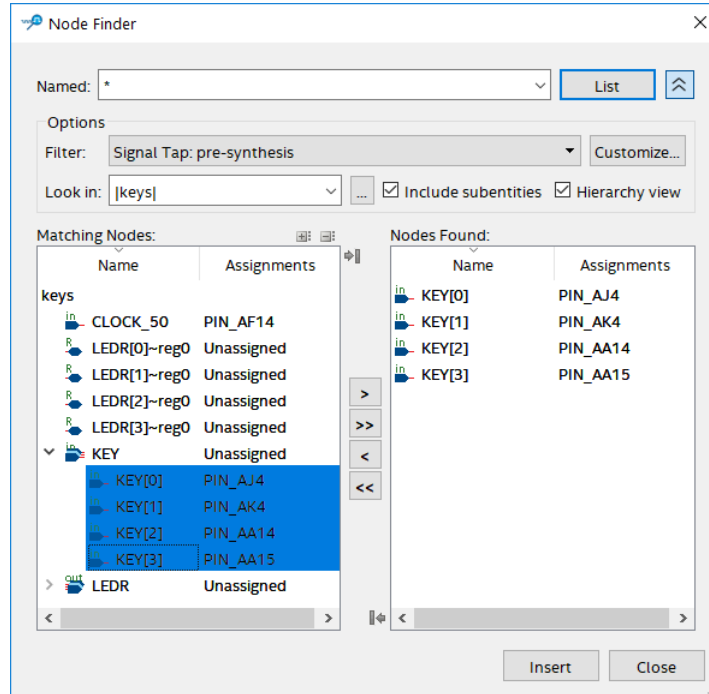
Node Finder

Named: *

List

Options

Filter: Signal Tap: pre-synthesis

Customize...

Look in: |keys|

...

Include subentities

Hierarchy view

Matching Nodes:

| Name | Assignments |
|---|---|
| keys | |
| CLOCK_50 | PIN_AF14 |
| LEDR[0]~reg0 | Unassigned |
| LEDR[1]~reg0 | Unassigned |
| LEDR[2]~reg0 | Unassigned |
| LEDR[3]~reg0 | Unassigned |
| KEY | Unassigned |
| KEY[0] | PIN_AJ4 |
| KEY[1] | PIN_AK4 |
| KEY[2] | PIN_AA14 |
| KEY[3] | PIN_AA15 |
| LEDR | Unassigned |

>

>>

<

<<

Nodes Found:

| Name | Assignments |
|---|---|
| KEY[0] | PIN_AJ4 |
| KEY[1] | PIN_AK4 |
| KEY[2] | PIN_AA14 |
| KEY[3] | PIN_AA15 |

Insert

Close